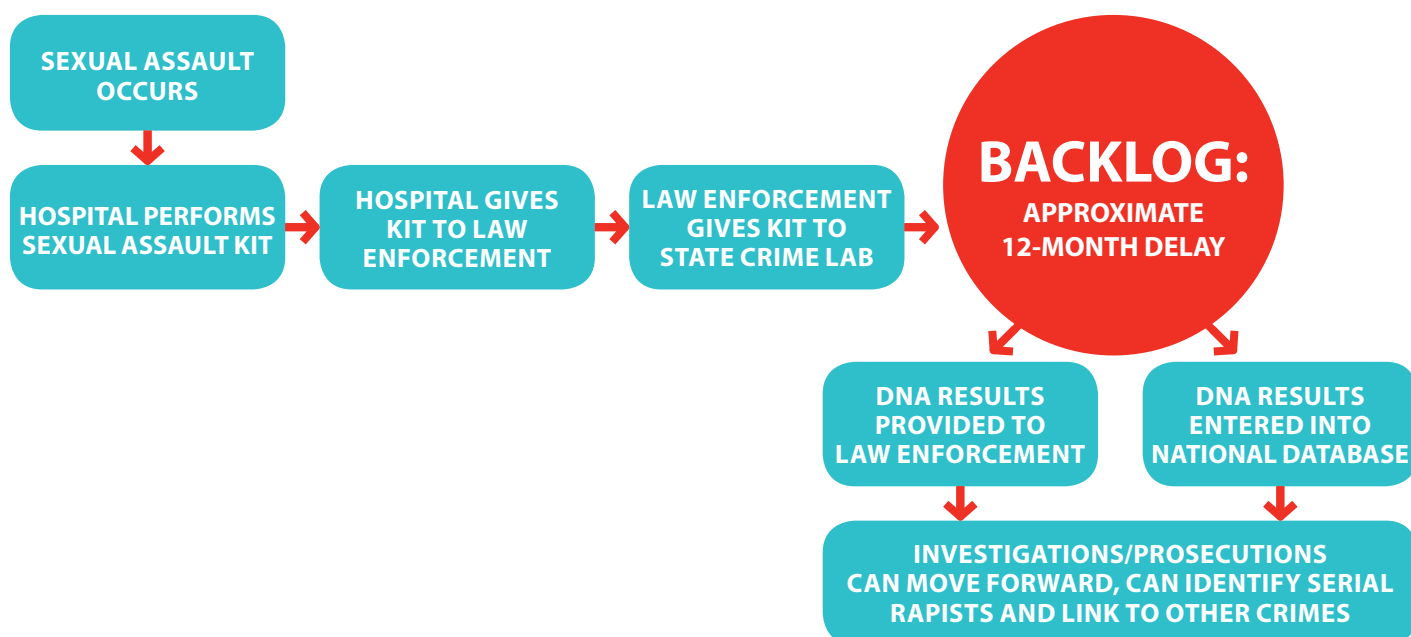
SEXUAL ASSAULT OCCURS

HOSPITAL PERFORMS SEXUAL ASSAULT KIT

HOSPITAL GIVES KIT TO LAW ENFORCEMENT

LAW ENFORCEMENT GIVES KIT TO STATE CRIME LAB

BACKLOG:
APPROXIMATE 12-MONTH DELAY

DNA RESULTS PROVIDED TO LAW ENFORCEMENT

DNA RESULTS ENTERED INTO NATIONAL DATABASE

INVESTIGATIONS/PROSECUTIONS CAN MOVE FORWARD, CAN IDENTIFY SERIAL RAPISTS AND LINK TO OTHER CRIMES